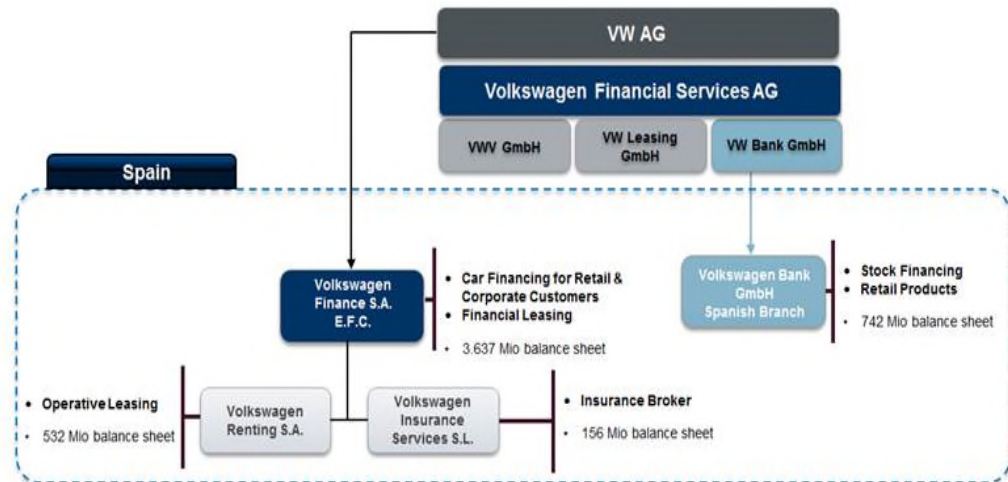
VW AG

Volkswagen Financial Services AG

VWV GmbH

VW Leasing GmbH

VW Bank GmbH

Spain

Volkswagen Finance S.A. E.F.C.

- Car Financing for Retail & Corporate Customers
- Financial Leasing
- 3.637 Mio balance sheet

Volkswagen Bank GmbH Spanish Branch

- Stock Financing
- Retail Products
- 742 Mio balance sheet

- Operative Leasing
- 532 Mio balance sheet

Volkswagen Renting S.A.

Volkswagen Insurance Services S.L.

- Insurance Broker
- 156 Mio balance sheet